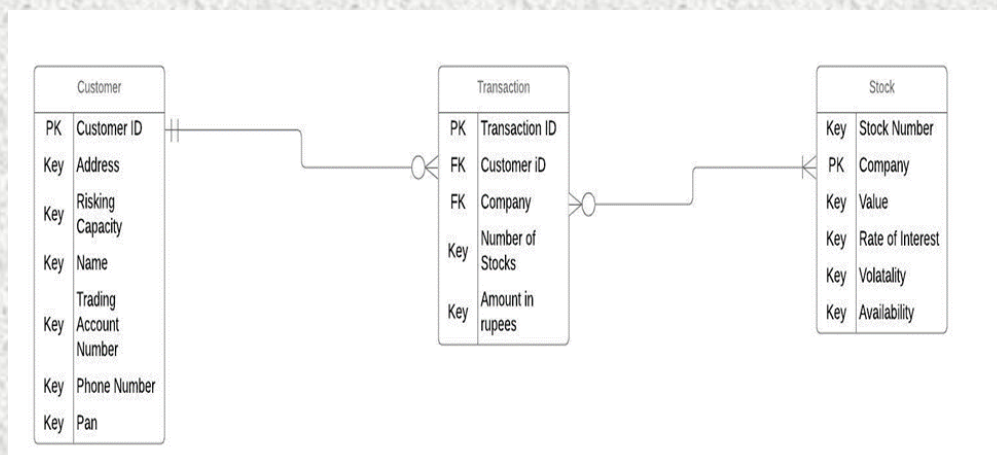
Customer

| | |
|---|---|
| PK | Customer ID |
| Key | Address |
| Key | Risking Capacity |
| Key | Name |
| Key | Trading Account Number |
| Key | Phone Number |
| Key | Pan |

Transaction

| | |
|---|---|
| PK | Transaction ID |
| FK | Customer iD |
| FK | Company |
| Key | Number of Stocks |
| Key | Amount in rupees |

Stock

| | |
|---|---|
| Key | Stock Number |
| PK | Company |
| Key | Value |
| Key | Rate of Interest |
| Key | Volatality |
| Key | Availability |